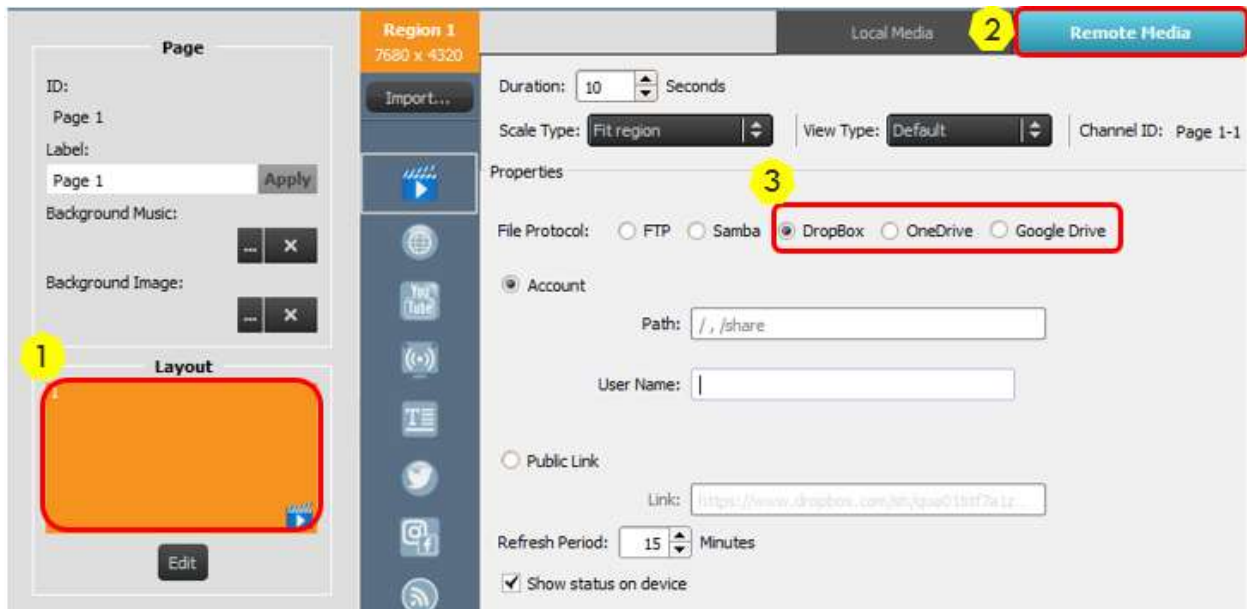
Page

ID:

Page 1

Label:

Page 1 Apply

Background Music:

... ×

Background Image:

... ×

1

Layout

1

Edit

Region 1
7680 x 4320

Import...

You Tube

T

Local Media

2

Remote Media

Duration: 10 Seconds

Scale Type: Fit region

View Type: Default

Channel ID: Page 1-1

Properties

3

File Protocol: FTP Samba DropBox OneDrive Google Drive

Account

Path: / , /share

User Name:

Public Link

Link: https://www.dropbox.com/sh/qoa01btf7a1z

Refresh Period: 15 Minutes

Show status on device